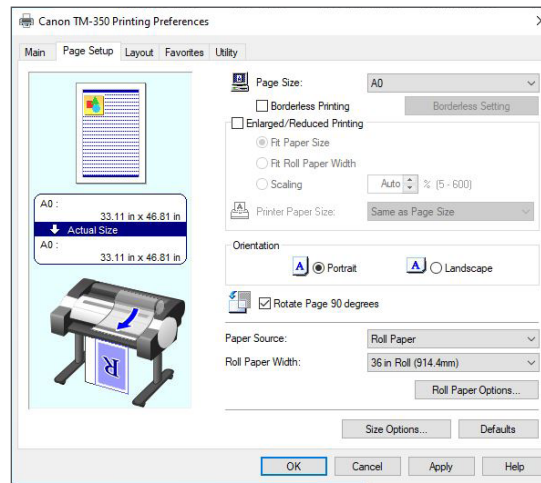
Canon TM-350 Printing Preferences

Main | Page Setup | Layout | Favorites | Utility

A0 :
33.11 in x 46.81 in
Actual Size
A0 :
33.11 in x 46.81 in

R

Page Size: A0
Borderless Printing
Borderless Setting
Enlarged/Reduced Printing
Fit Paper Size
Fit Roll Paper Width
Scaling
Auto % [5 - 600]
Printer Paper Size: Same as Page Size

Orientation
A Portrait
A Landscape

Rotate Page 90 degrees

Paper Source: Roll Paper
Roll Paper Width: 36 in Roll (914.4mm)
Roll Paper Options...

Size Options...
Defaults

OK
Cancel
Apply
Help